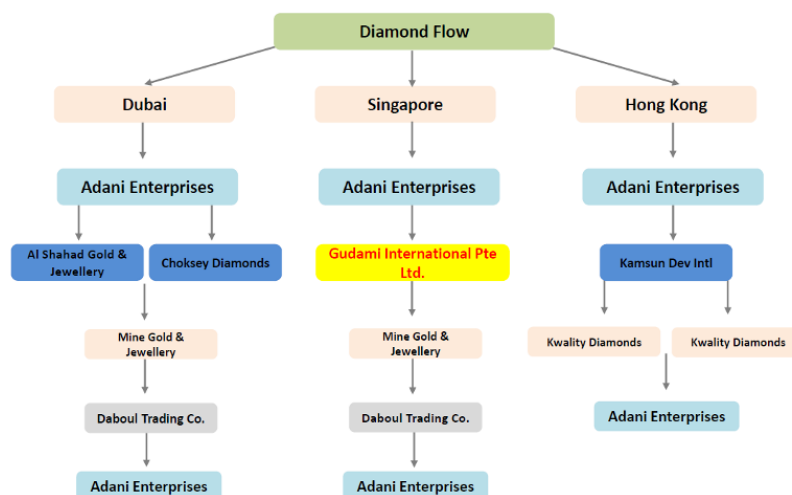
Diamond Flow

Dubai

Adani Enterprises

Al Shahad Gold & Jewellery

Choksey Diamonds

Mine Gold & Jewellery

Daboul Trading Co.

Adani Enterprises

Singapore

Adani Enterprises

Gudami International Pte Ltd.

Mine Gold & Jewellery

Daboul Trading Co.

Adani Enterprises

Hong Kong

Adani Enterprises

Kamsun Dev Intl

Kwality Diamonds

Kwality Diamonds

Adani Enterprises